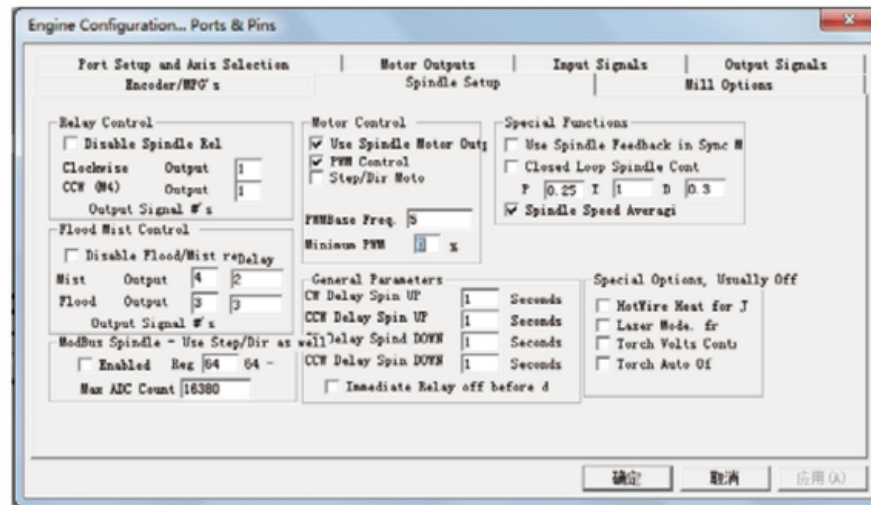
Engine Configuration... Ports & Pins

Port Setup and Axis Selection | Motor Outputs | Input Signals | Output Signals
Encoder/MPG's | Spindle Setup | Mill Options

Relay Control
Disable Spindle Rel
Clockwise Output 1
CCW (M4) Output 1
Output Signal #'s

Flood Mist Control
Disable Flood/Mist re Delay
Mist Output 4 2
Flood Output 3 3
Output Signal #'s

ModBus Spindle - Use Step/Dir as well
Enabled Reg 64 64 -
Max ADC Count 16380

Motor Control
Use Spindle Motor Out
PWM Control
Step/Dir Moto
PWMBase Freq. 5
Minimum PWM 0 %

General Parameters
CW Delay Spin UP 1 Seconds
CCW Delay Spin UP 1 Seconds
CW Delay Spind DOWN 1 Seconds
CCW Delay Spin DOWN 1 Seconds
Immediate Relay off before d

Special Functions
Use Spindle Feedback in Sync M
Closed Loop Spindle Cont
P 0.25 I 1 D 0.3
Spindle Speed Averagi

Special Options, Usually Off
HotWire Heat for J
Laser Mode. fr
Torch Volts Cont
Torch Auto Of

确定 取消 应用(A)